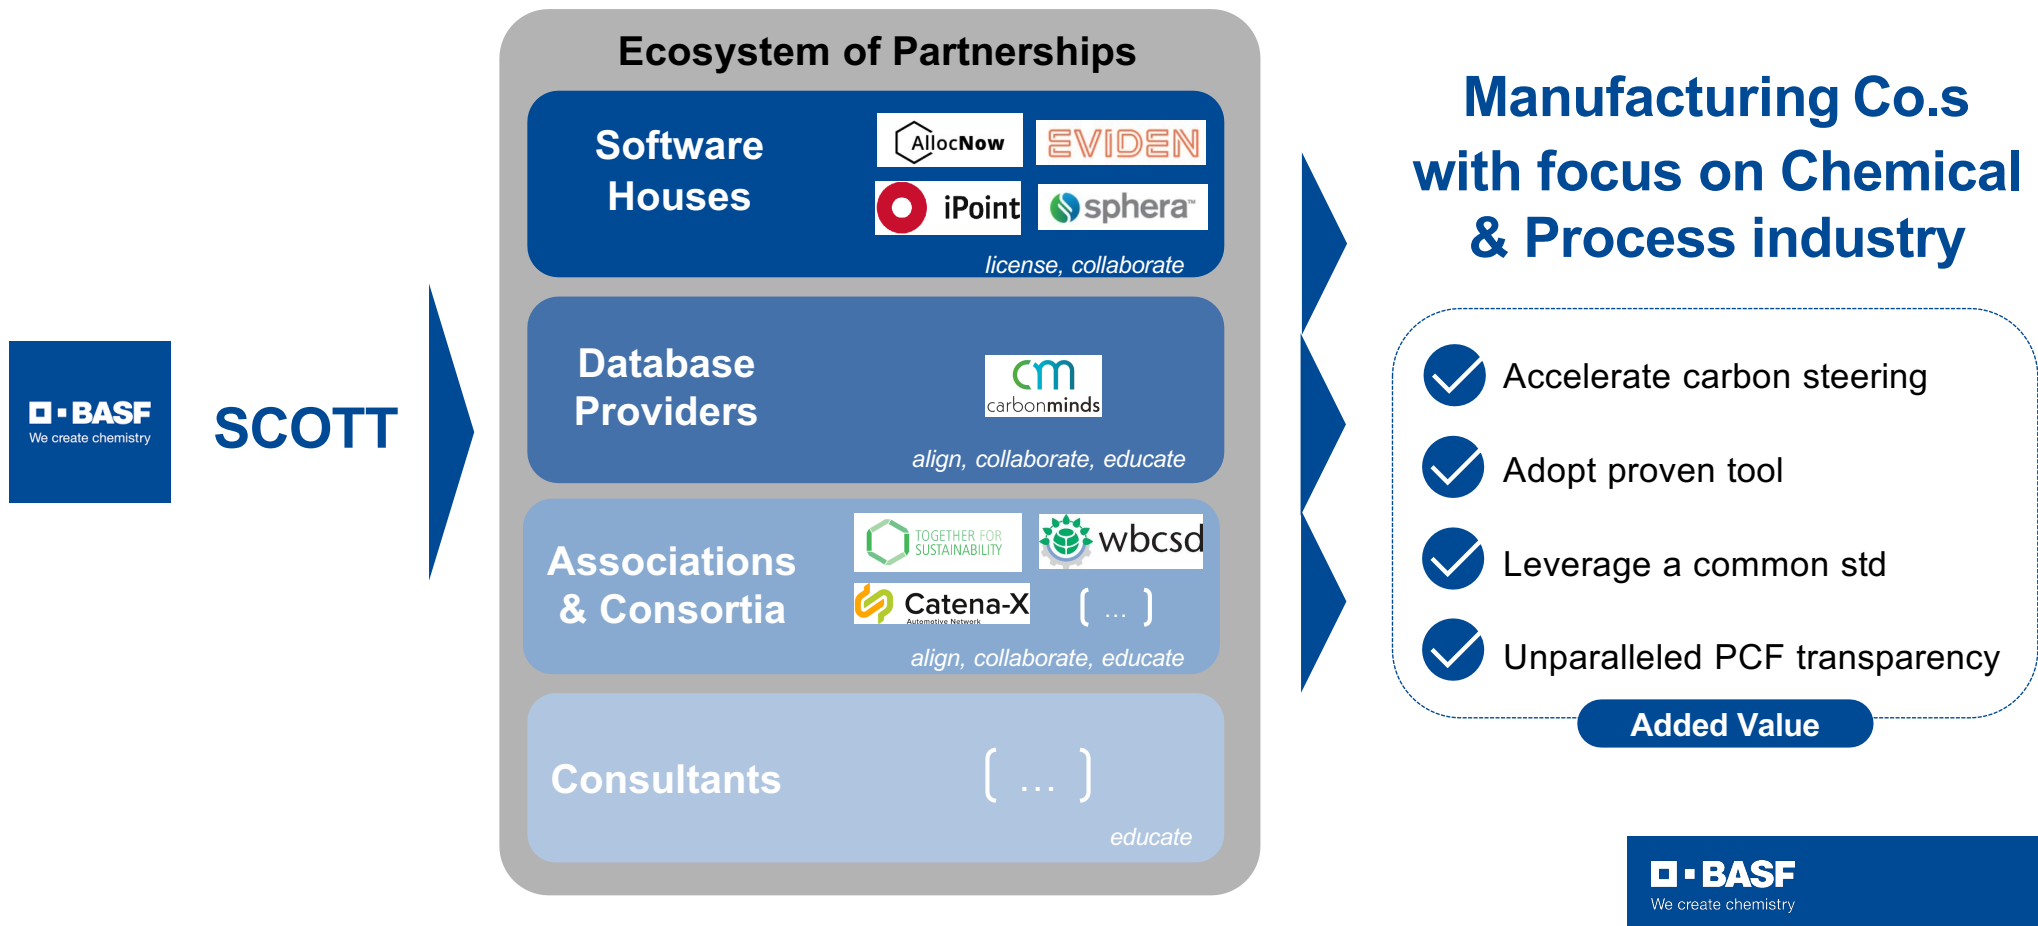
BASF
We create chemistry

SCOTT

Ecosystem of Partnerships

Software Houses

AllocNow
EVIDEN
iPoint
sphera

license, collaborate

Database Providers

cm
carbonminds

align, collaborate, educate

Associations & Consortia

TOGETHER FOR SUSTAINABILITY
wbcsd
Catena-X
Automotive Network
( ... )

align, collaborate, educate

Consultants

( ... )

educate

Manufacturing Co.s with focus on Chemical & Process industry

Accelerate carbon steering

Adopt proven tool

Leverage a common std

Unparalleled PCF transparency

Added Value

BASF
We create chemistry